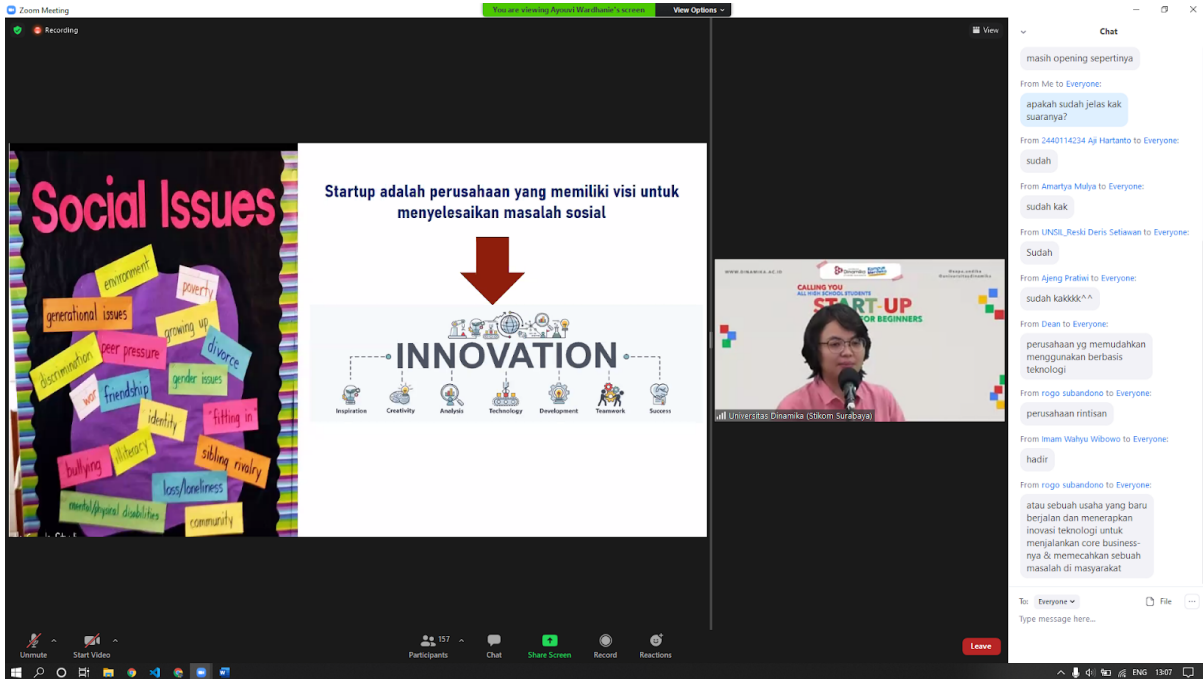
Zoom Meeting

You are viewing Ayouvi Wardhanie's screen

View Options

Recording

View

Social Issues

environment
poverty
generational issues
growing up
peer pressure
divorce
discrimination
war
friendship
gender issues
identity
"fitting in"
illiteracy
bullying
sibling rivalry
loss/loneliness
mental/physical disabilities
community

Startup adalah perusahaan yang memiliki visi untuk menyelesaikan masalah sosial

INNOVATION

Inspiration
Creativity
Analysis
Technology
Development
Teamwork
Success

WWW.DINAMIKA.AC.ID

CALLING YOU
ALL HIGH SCHOOL STUDENTS
START-UP
FOR BEGINNERS

Universitas Dinamika (Stikom Surabaya)

Chat

masih opening sepertinya

From Me to Everyone:
apakah sudah jelas kak suaranya?

From 2440114234 Aji Hartanto to Everyone:
sudah

From Amartya Mulya to Everyone:
sudah kak

From UNSIL_Reski Deris Setiawan to Everyone:
Sudah

From Ajeng Pratiwi to Everyone:
sudah kakkkk^^

From Dean to Everyone:
perusahaan yg memudahkan menggunakan berbasis teknologi

From rogo subandono to Everyone:
perusahaan rintisan

From Imam Wahyu Wibowo to Everyone:
hadir

From rogo subandono to Everyone:
atau sebuah usaha yang baru berjalan dan menerapkan inovasi teknologi untuk menjalankan core business-nya & memecahkan sebuah masalah di masyarakat

To: Everyone
File
Type message here...

Unmute
Start Video
157
Participants
Chat
Share Screen
Record
Reactions
Leave

ENG
13:07